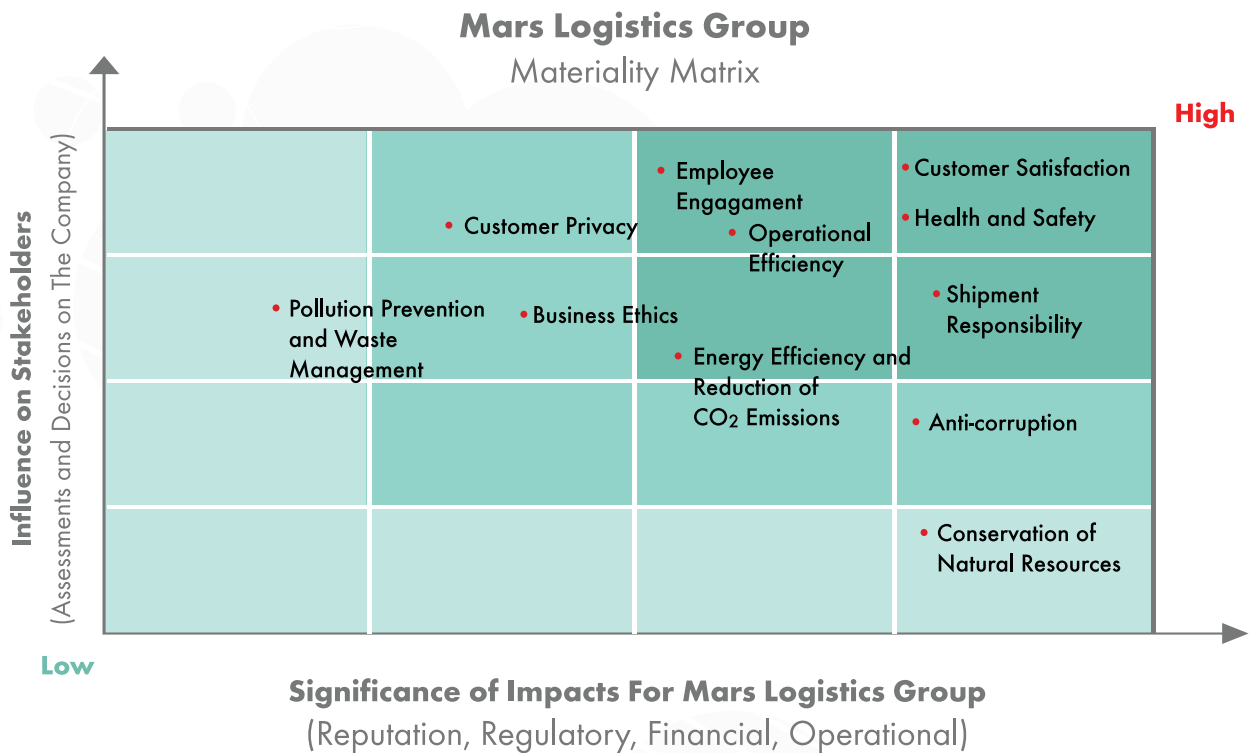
Mars Logistics Group
Materiality Matrix

High

Influence on Stakeholders
(Assessments and Decisions on The Company)

Employee Engagement

Customer Satisfaction

Health and Safety

Customer Privacy

Operational Efficiency

Shipment Responsibility

Pollution Prevention and Waste Management

Business Ethics

Energy Efficiency and Reduction of $CO_2$ Emissions

Anti-corruption

Conservation of Natural Resources

Low

Significance of Impacts For Mars Logistics Group
(Reputation, Regulatory, Financial, Operational)